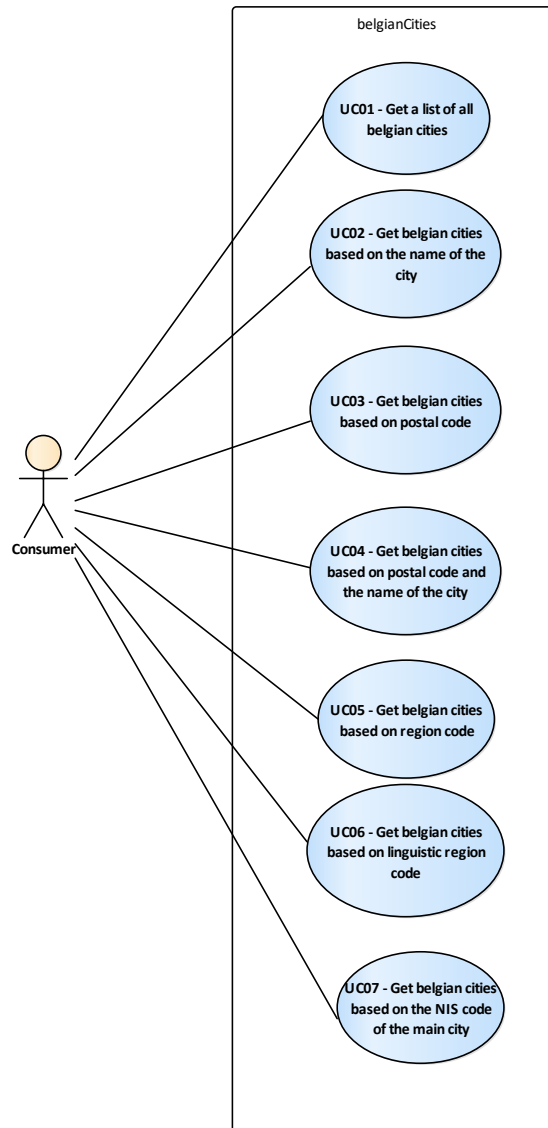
belgianCities

UC01 - Get a list of all belgian cities

UC02 - Get belgian cities based on the name of the city

UC03 - Get belgian cities based on postal code

UC04 - Get belgian cities based on postal code and the name of the city

UC05 - Get belgian cities based on region code

UC06 - Get belgian cities based on linguistic region code

UC07 - Get belgian cities based on the NIS code of the main city

Consumer